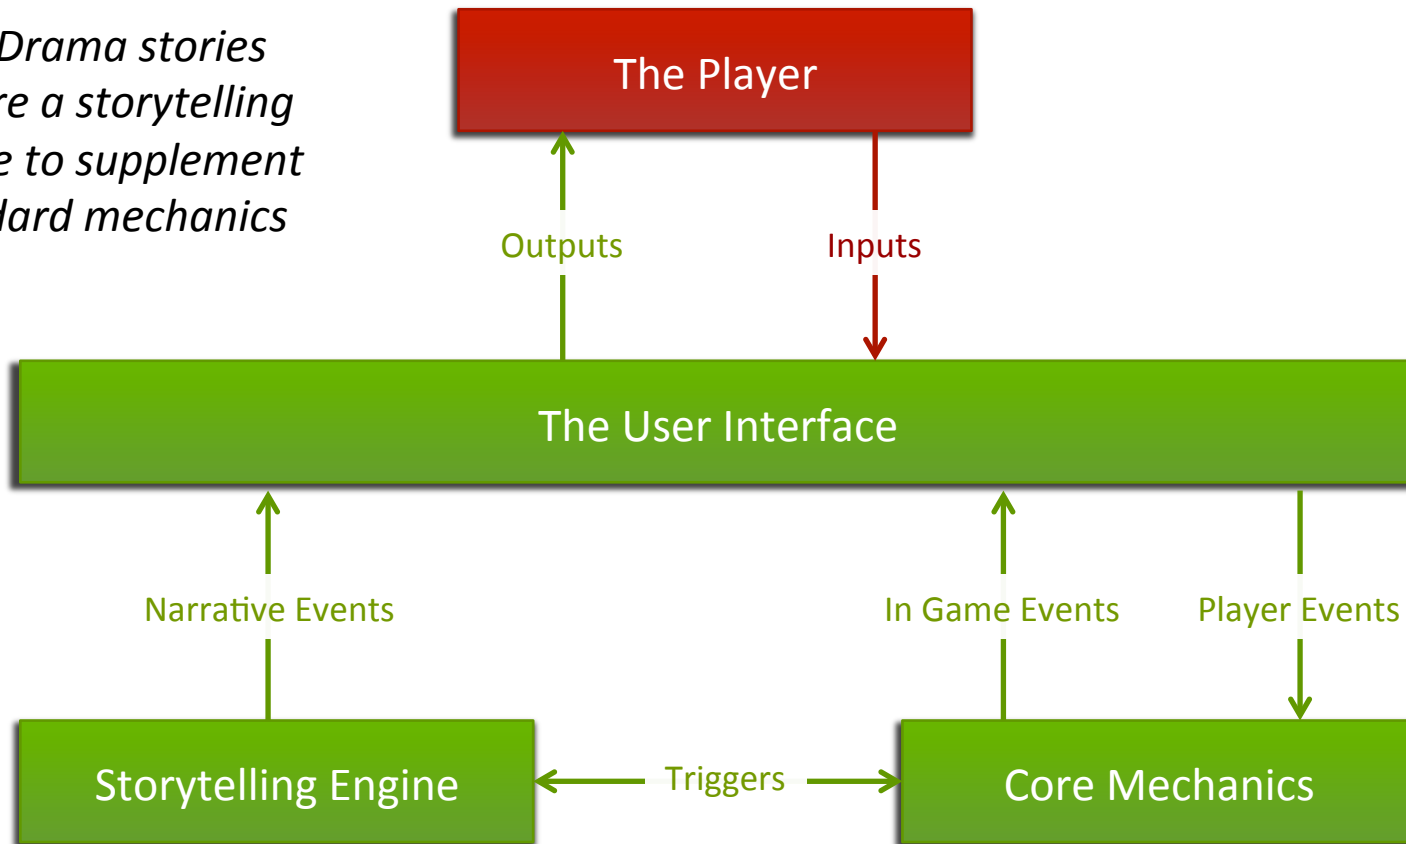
Drama stories
re a storytelling
e to supplement
dard mechanics

The Player

Outputs

Inputs

The User Interface

Narrative Events

In Game Events

Player Events

Storytelling Engine

Triggers

Core Mechanics